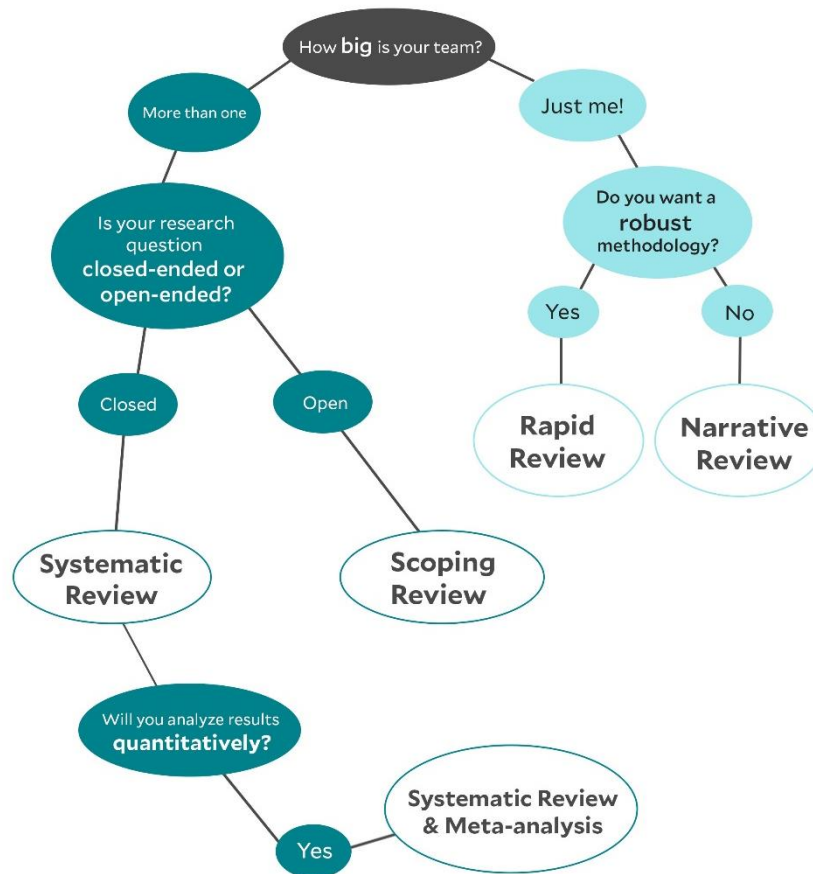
How big is your team?

More than one

Just me!

Do you want a robust methodology?

Yes

No

Rapid Review

Narrative Review

Is your research question closed-ended or open-ended?

Closed

Open

Systematic Review

Scoping Review

Will you analyze results quantitatively?

Yes

Systematic Review & Meta-analysis